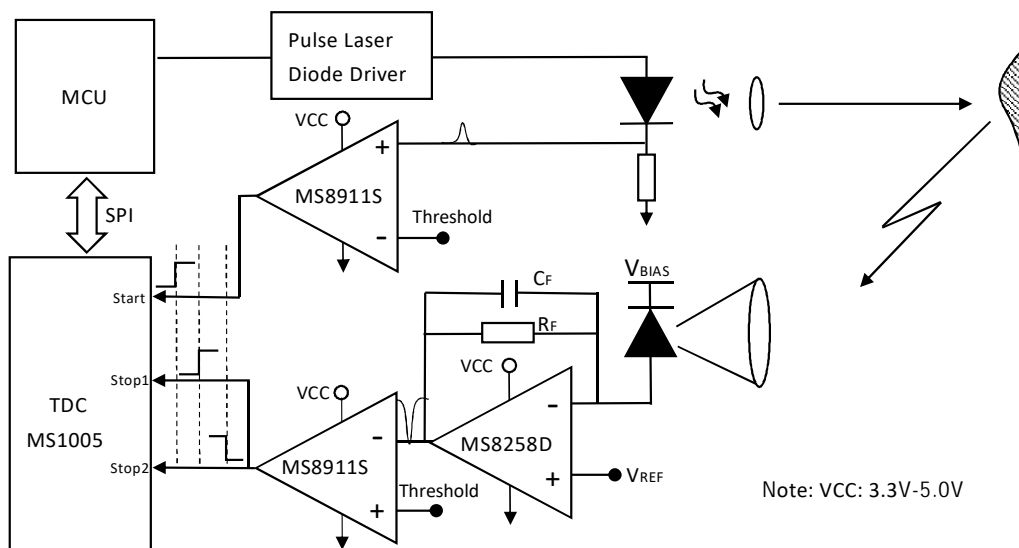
MCU

Pulse Laser Diode Driver

VCC

+

MS8911S

-

Threshold

SPI

Start

$C_F$

$V_{BIAS}$

$R_F$

VCC

Stop1

VCC

-

TDC MS1005

-

MS8258D

Stop2

MS8911S

+

$V_{REF}$

Threshold

+

Note: VCC: 3.3V-5.0V